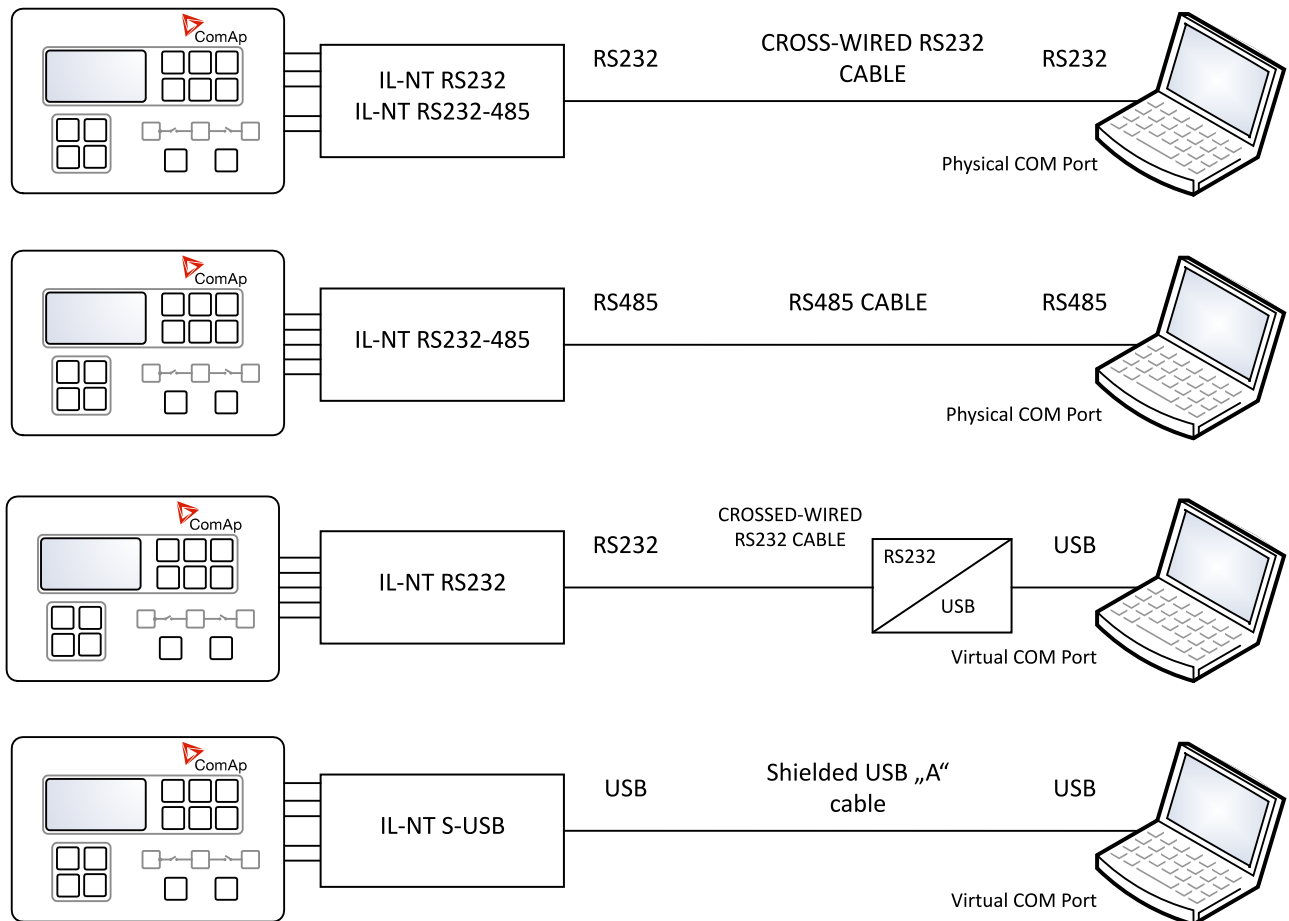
ComAp

IL-NT RS232
IL-NT RS232-485

RS232

CROSS-WIRED RS232 CABLE

RS232

Physical COM Port

ComAp

IL-NT RS232-485

RS485

RS485 CABLE

RS485

Physical COM Port

ComAp

IL-NT RS232

RS232

CROSSED-WIRED RS232 CABLE

RS232

USB

USB

Virtual COM Port

ComAp

IL-NT S-USB

USB

Shielded USB „A“ cable

USB

Virtual COM Port